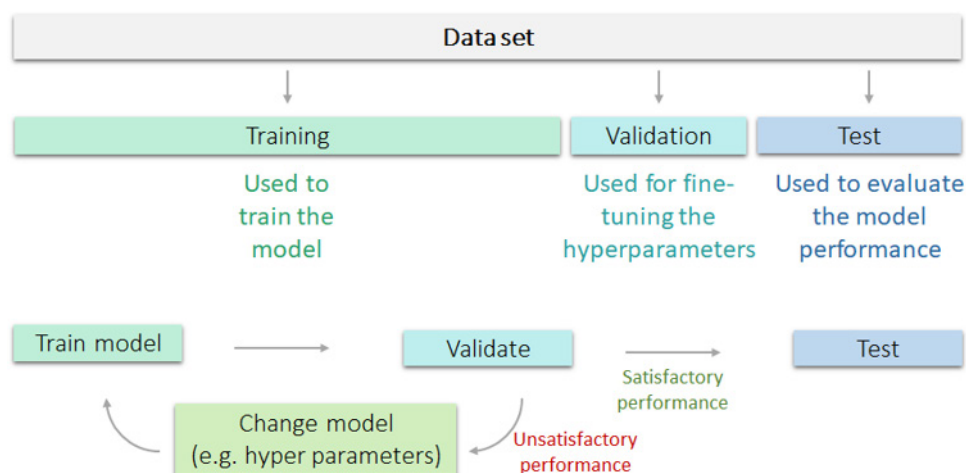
Data set

Training

Validation

Test

Used to train the model

Used for fine-tuning the hyperparameters

Used to evaluate the model performance

Train model

Validate

Test

Satisfactory performance

Change model (e.g. hyper parameters)

Unsatisfactory performance